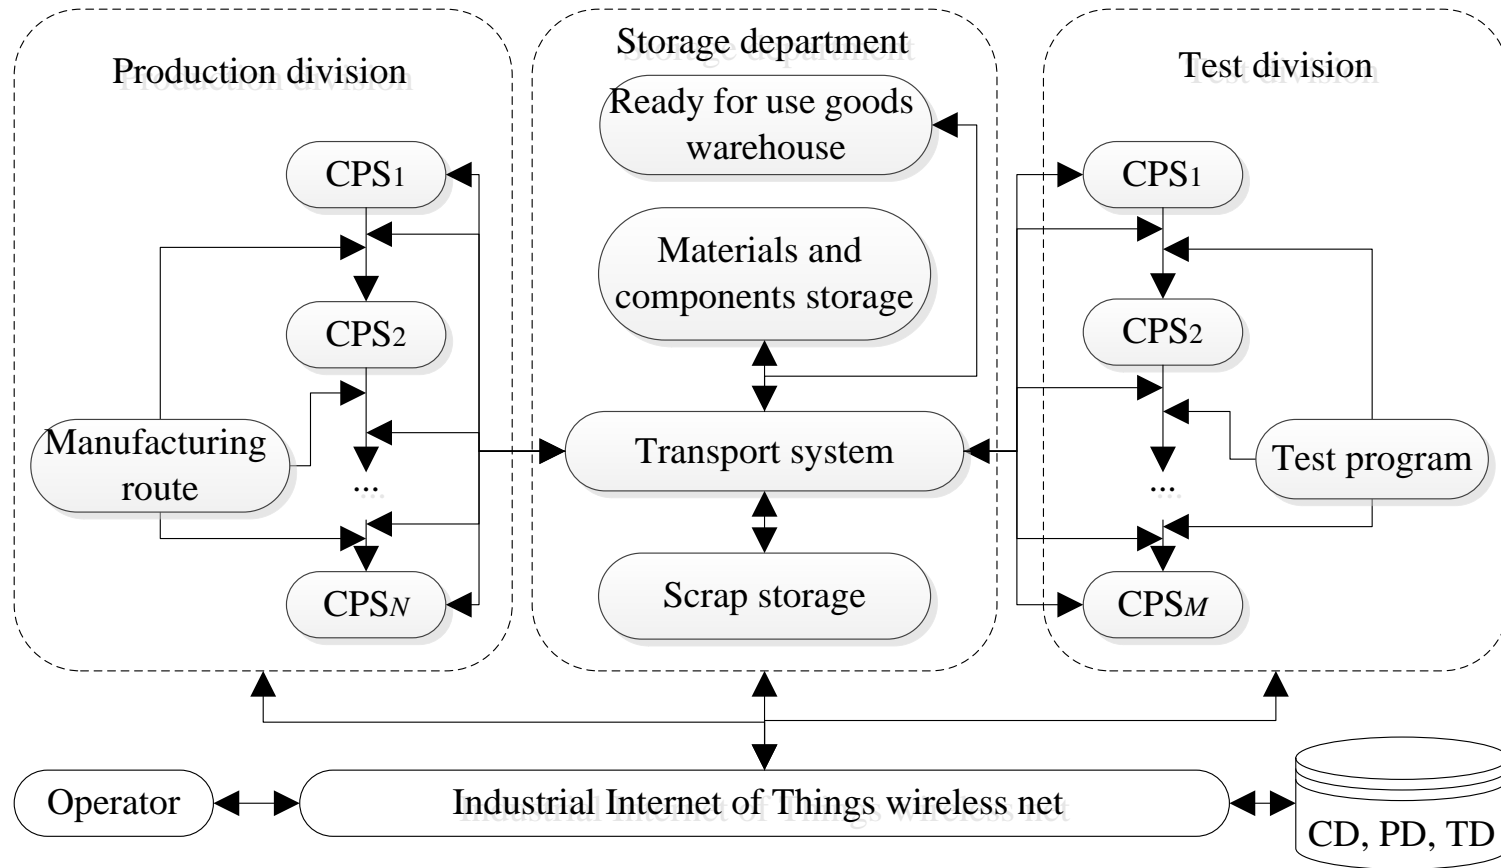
Production division

CPS1

CPS2

Manufacturing route

...

CPSN

Storage department

Ready for use goods warehouse

Materials and components storage

Transport system

Scrap storage

Test division

CPS1

CPS2

Test program

...

CPSM

Operator

Industrial Internet of Things wireless net

CD, PD, TD